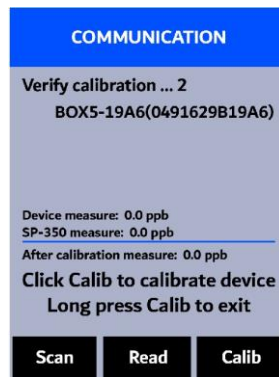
COMMUNICATION

Verify calibration ... 2
BOX5-19A6(0491629B19A6)

Device measure: 0.0 ppb
SP-350 measure: 0.0 ppb
After calibration measure: 0.0 ppb

Click Calib to calibrate device
Long press Calib to exit

Scan
Read
Calib